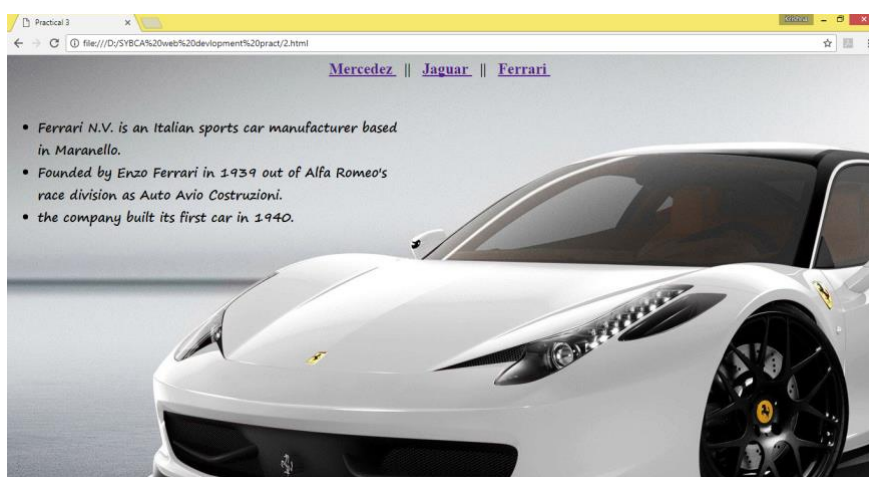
Practical 3 ×

Krishna

file:///D:/SYBCA%20web%20devlopment%20pract/2.html

Mercedez || Jaguar || Ferrari

- Ferrari N.V. is an Italian sports car manufacturer based in Maranello.
- Founded by Enzo Ferrari in 1939 out of Alfa Romeo's race division as Auto Avio Costruzioni.
- the company built its first car in 1940.